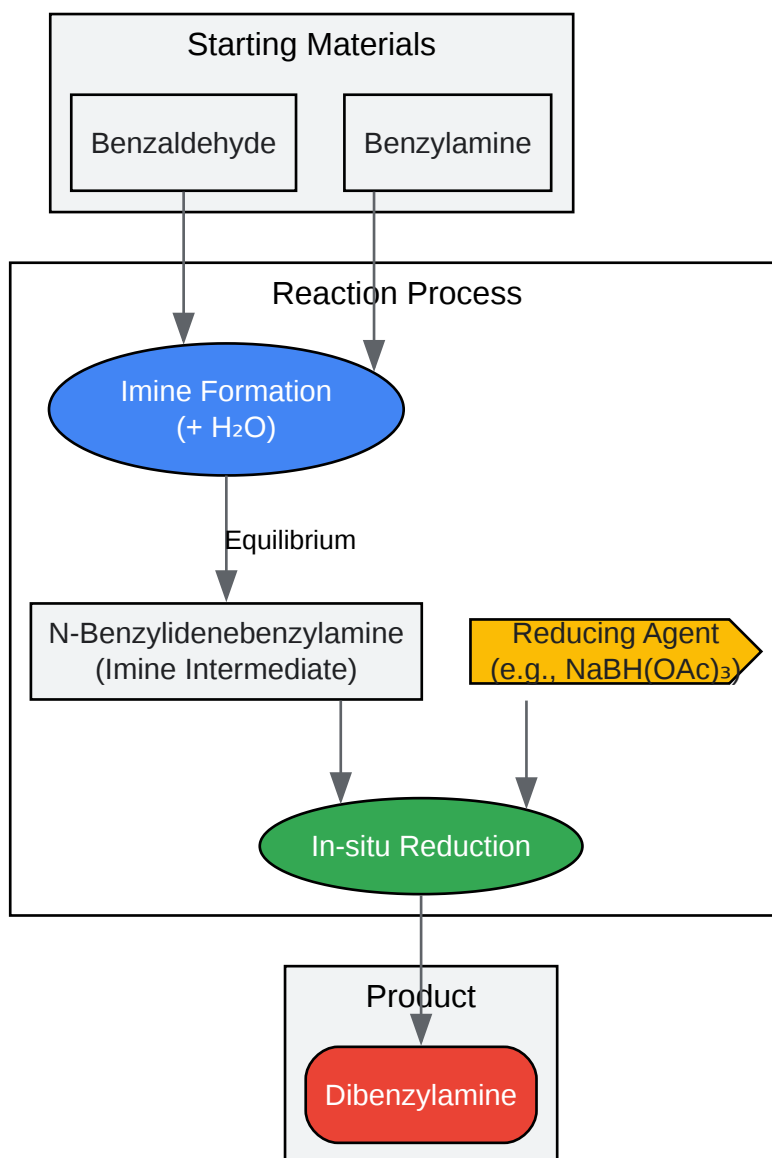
Starting Materials

Benzaldehyde

Benzylamine

Reaction Process

Imine Formation
(+ $H_2O$)

Equilibrium

N-Benzylidenebenzylamine
(Imine Intermediate)

Reducing Agent
(e.g., $NaBH(OAc)_3$)

In-situ Reduction

Product

Dibenzylamine